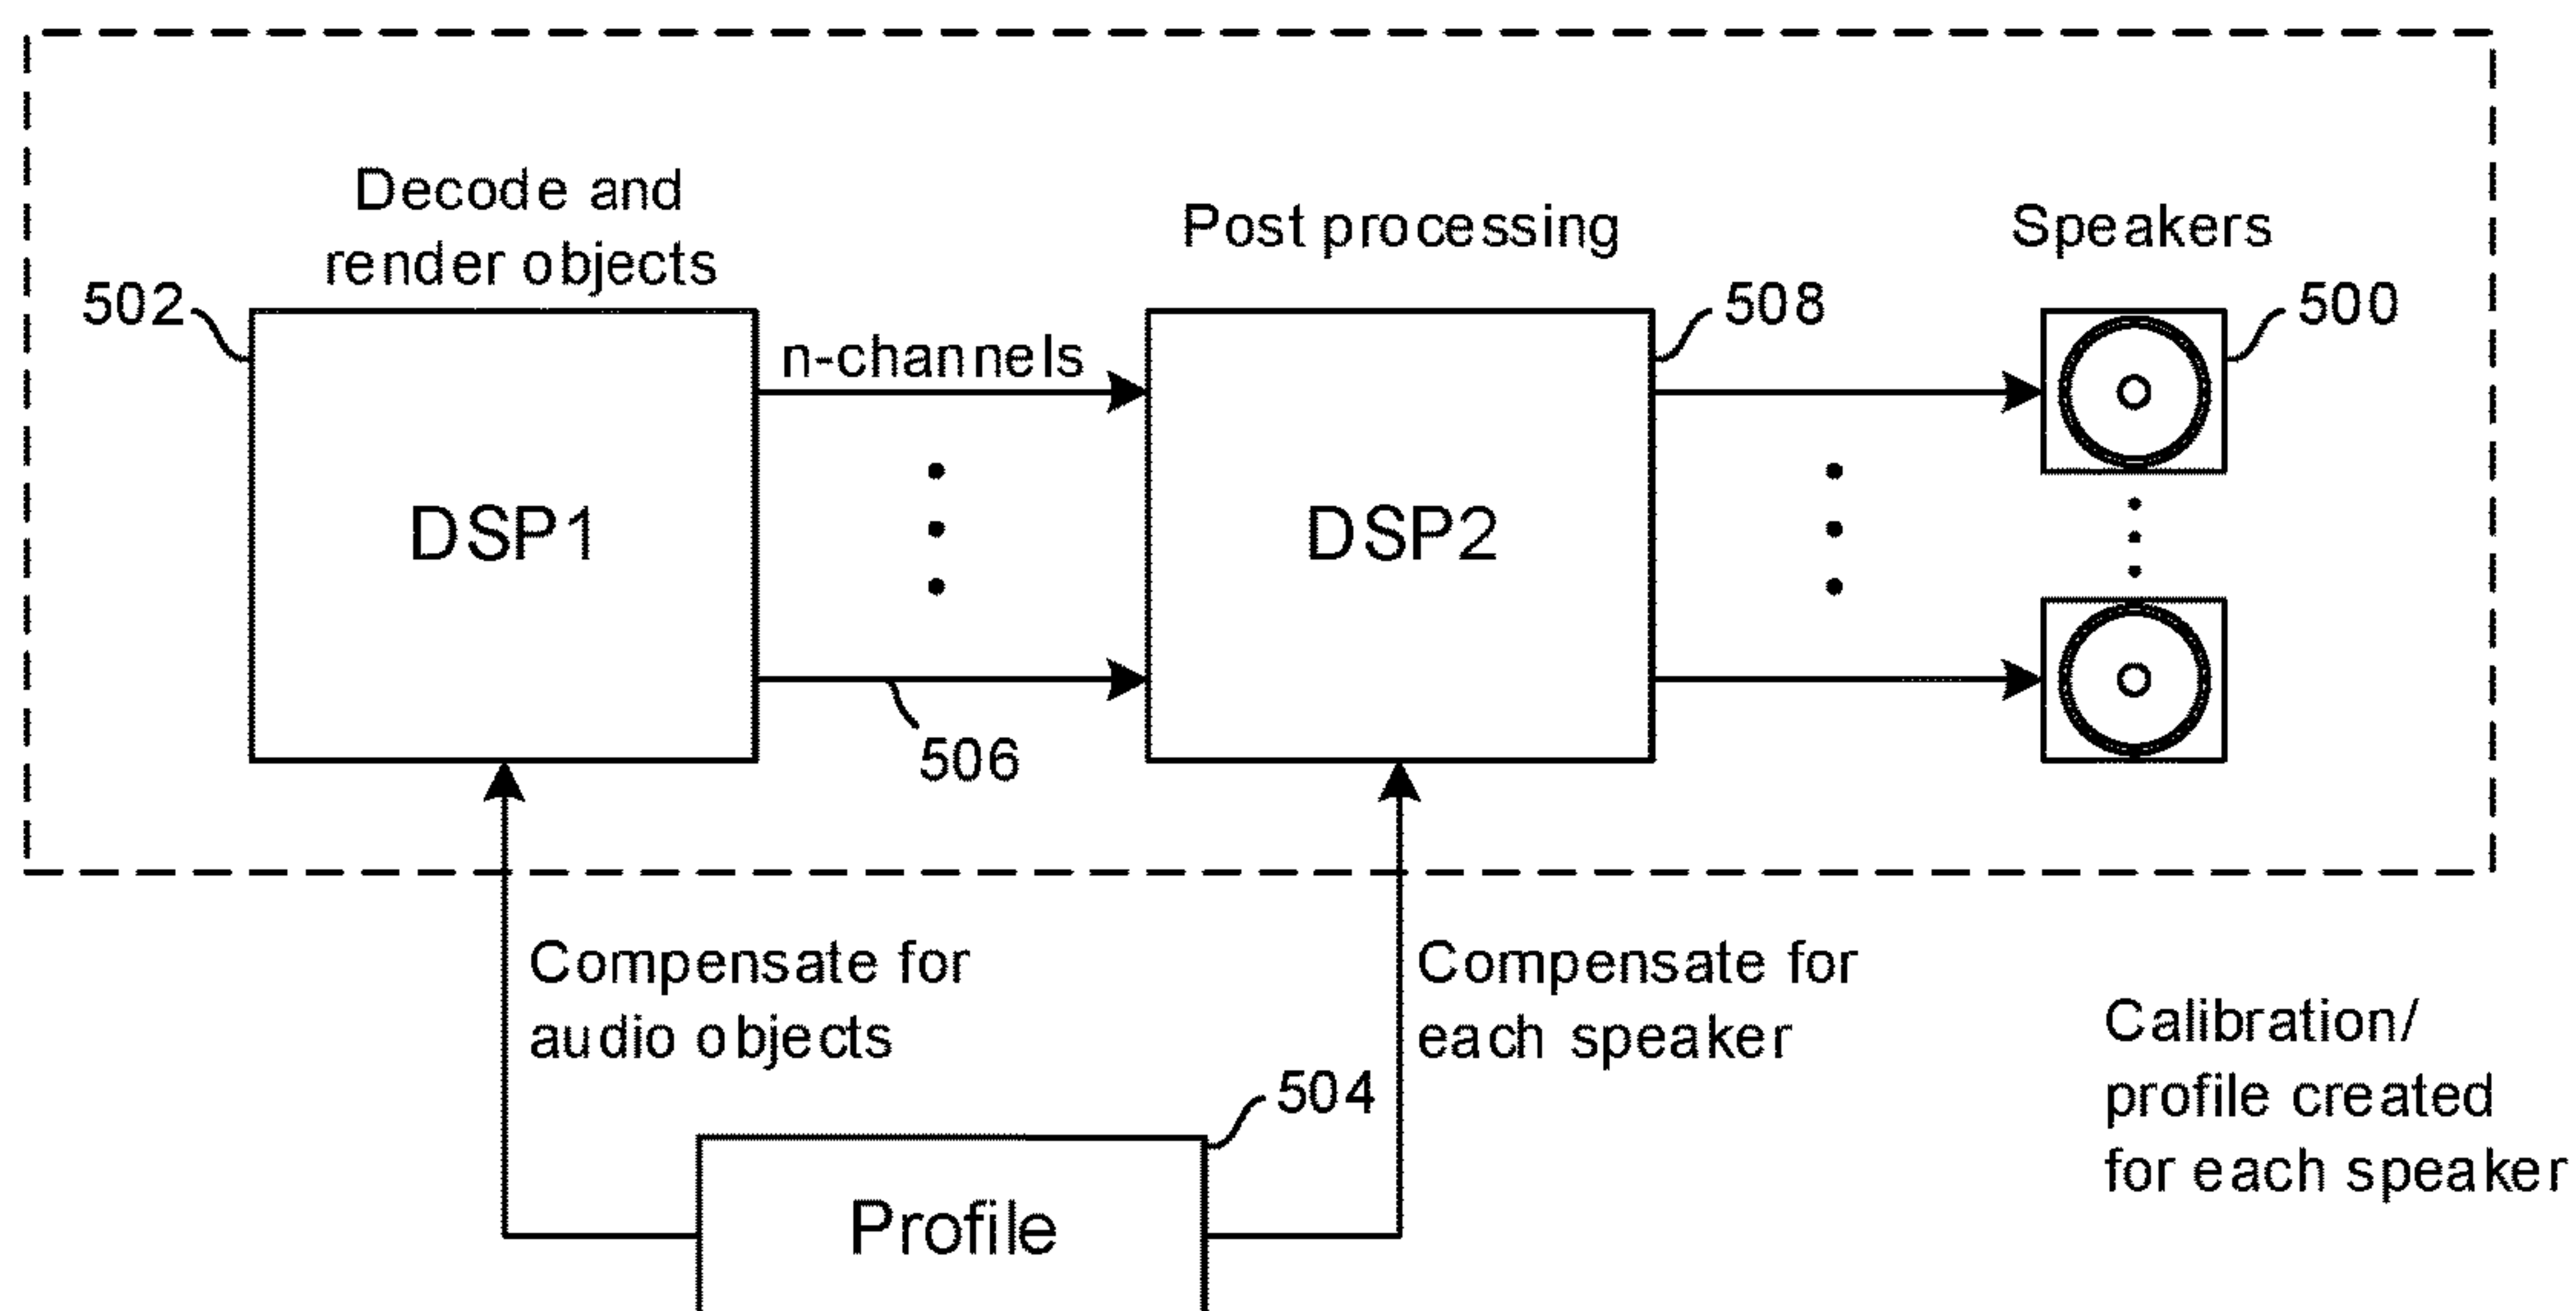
Decode and render objects

Post processing

Speakers

502

508

500

n-channels

DSP1

DSP2

506

Compensate for audio objects

Compensate for each speaker

504

Calibration/ profile created for each speaker

Profile